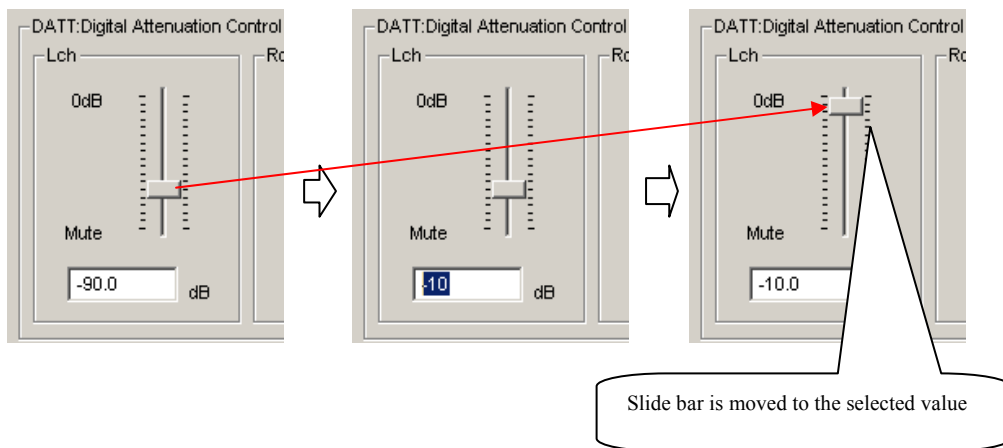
DATT:Digital Attenuation Control

Lch

Rc

0dB

Mute

-90.0

dB

DATT:Digital Attenuation Control

Lch

Rc

0dB

Mute

-10

dB

DATT:Digital Attenuation Control

Lch

Rc

0dB

Mute

-10.0

Slide bar is moved to the selected value